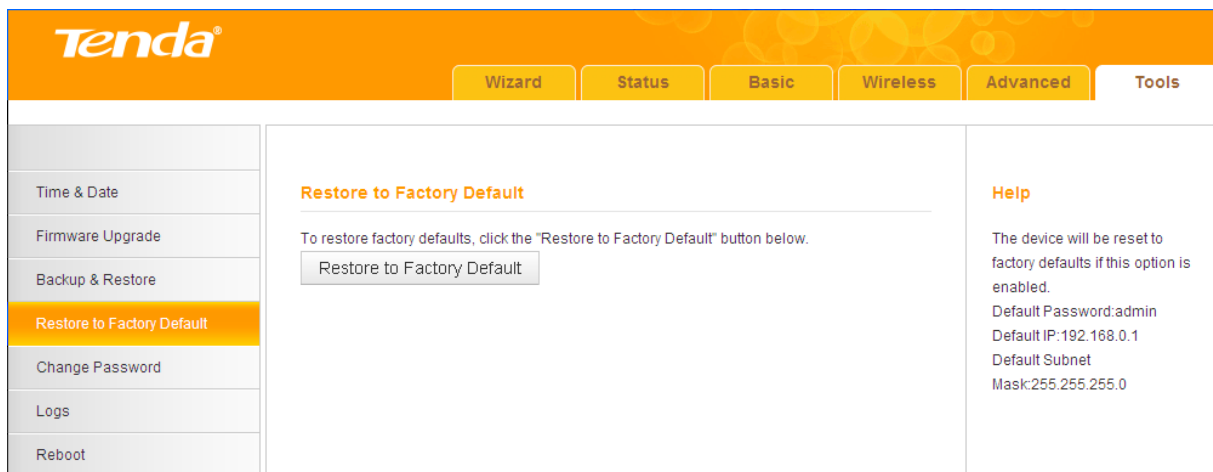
Tenda®

Wizard
Status
Basic
Wireless
Advanced
Tools

Time & Date
Firmware Upgrade
Backup & Restore
Restore to Factory Default
Change Password
Logs
Reboot

Restore to Factory Default

To restore factory defaults, click the "Restore to Factory Default" button below.

Restore to Factory Default

Help

The device will be reset to factory defaults if this option is enabled.
Default Password:admin
Default IP:192.168.0.1
Default Subnet Mask:255.255.255.0